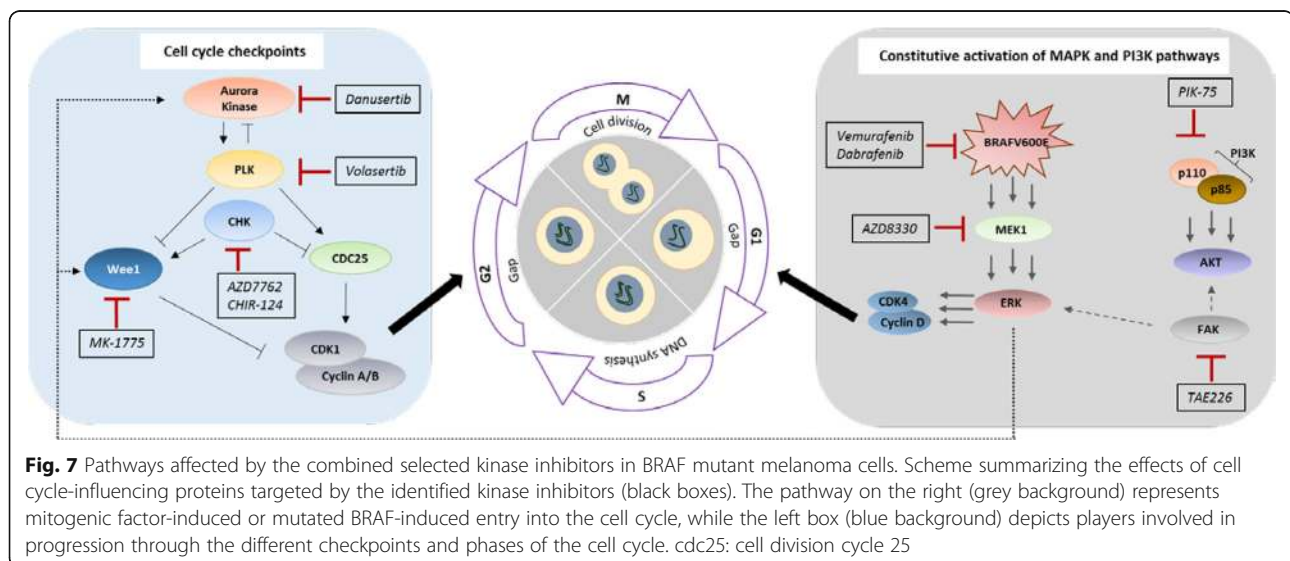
Cell cycle checkpoints

Aurora Kinase

Danusertib

PLK

Volasertib

CHK

Wee1

CDC25

AZD7762
CHIR-124

MK-1775

CDK1

Cyclin A/B

M

Cell division

G1

Gap

DNA synthesis

S

G2

Gap

Constitutive activation of MAPK and PI3K pathways

PIK-75

Vemurafenib
Dabrafenib

BRAFV600E

PI3K

p110

p85

AZD8330

MEK1

AKT

CDK4

Cyclin D

ERK

FAK

TAE226

**Fig. 7** Pathways affected by the combined selected kinase inhibitors in BRAF mutant melanoma cells. Scheme summarizing the effects of cell cycle-influencing proteins targeted by the identified kinase inhibitors (black boxes). The pathway on the right (grey background) represents mitogenic factor-induced or mutated BRAF-induced entry into the cell cycle, while the left box (blue background) depicts players involved in progression through the different checkpoints and phases of the cell cycle. cdc25: cell division cycle 25